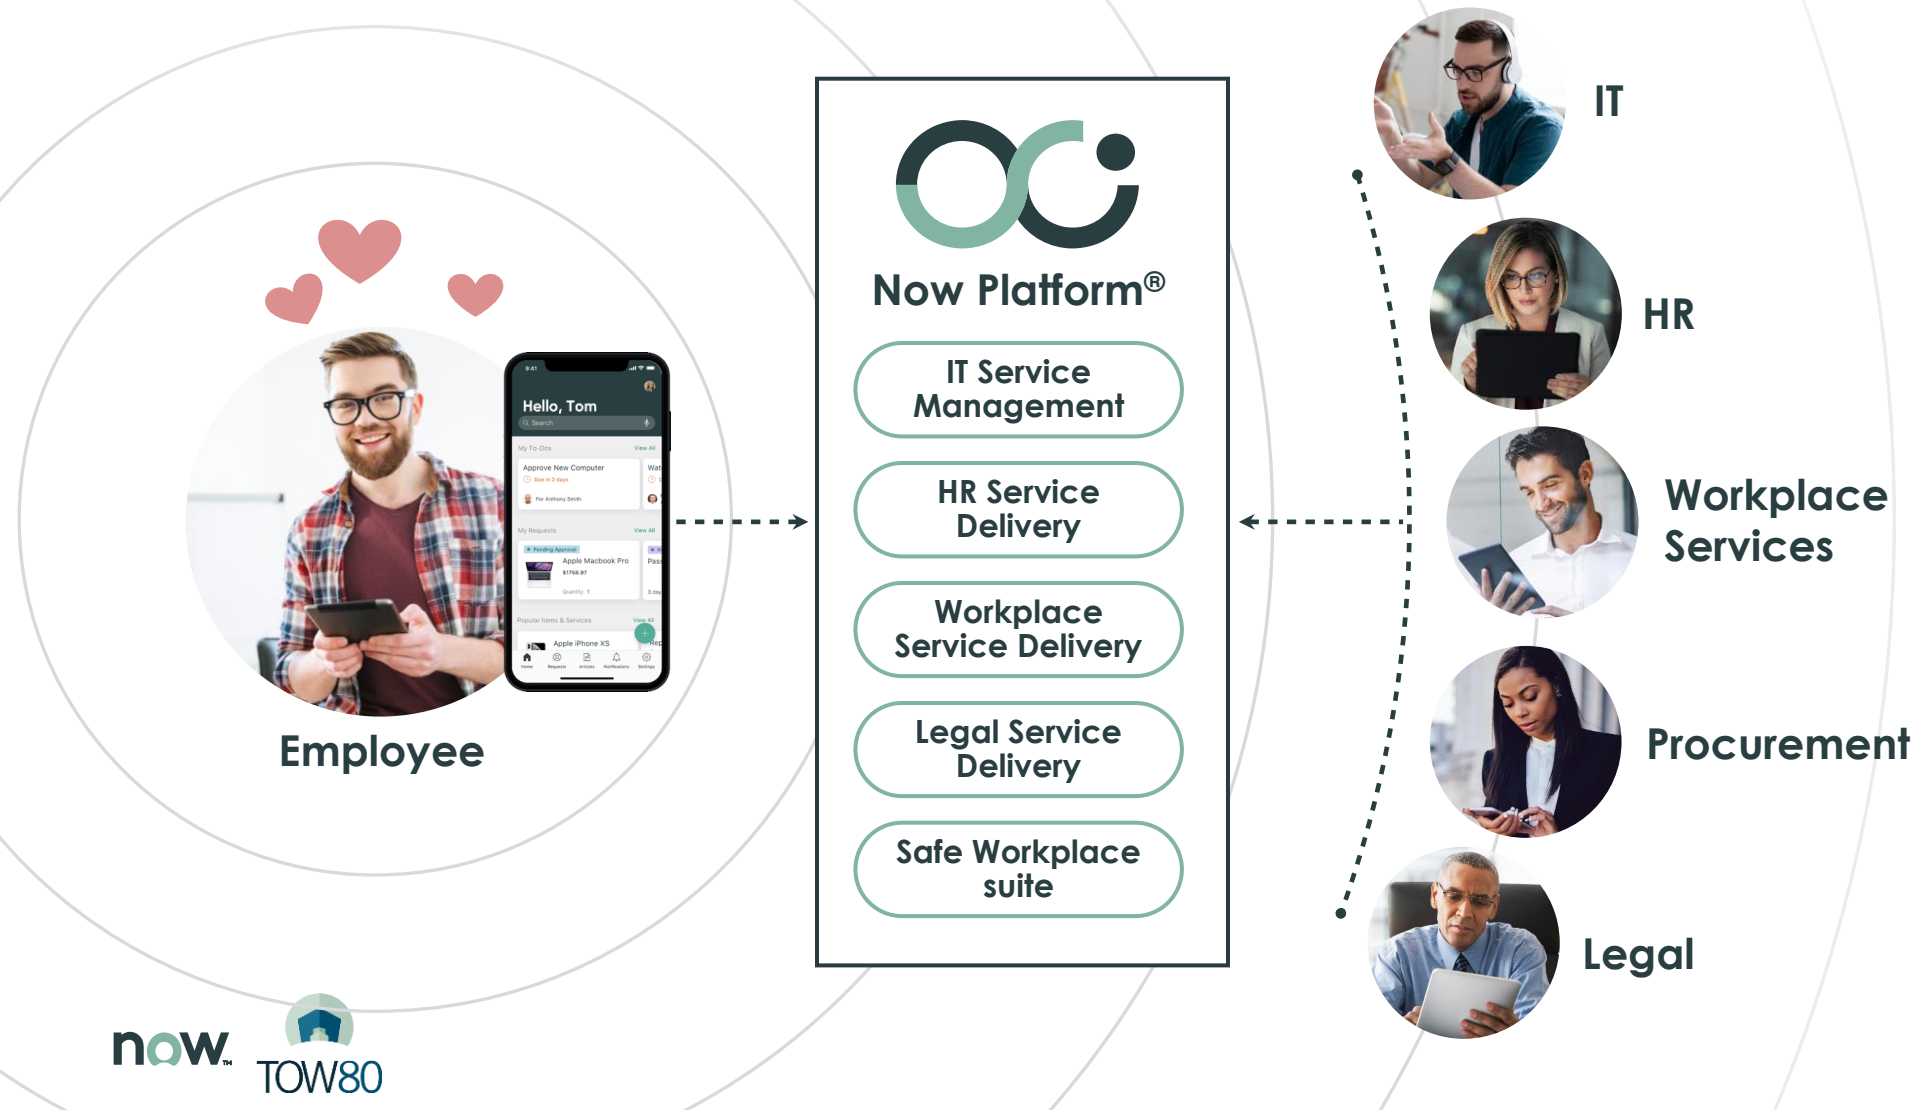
Hello, Tom

Search

My To-Dos View All

Approve New Computer

Due in 2 days

For Anthony Smith

My Requests View All

Pending Approval

Apple Macbook Pro

$1750.97

Quantity 1

Popular Items & Services View All

Apple iPhone XS

Home Requests Articles Notifications Settings

Employee

Now Platform®

IT Service Management

HR Service Delivery

Workplace Service Delivery

Legal Service Delivery

Safe Workplace suite

IT

HR

Workplace Services

Procurement

Legal

now.

TOW80